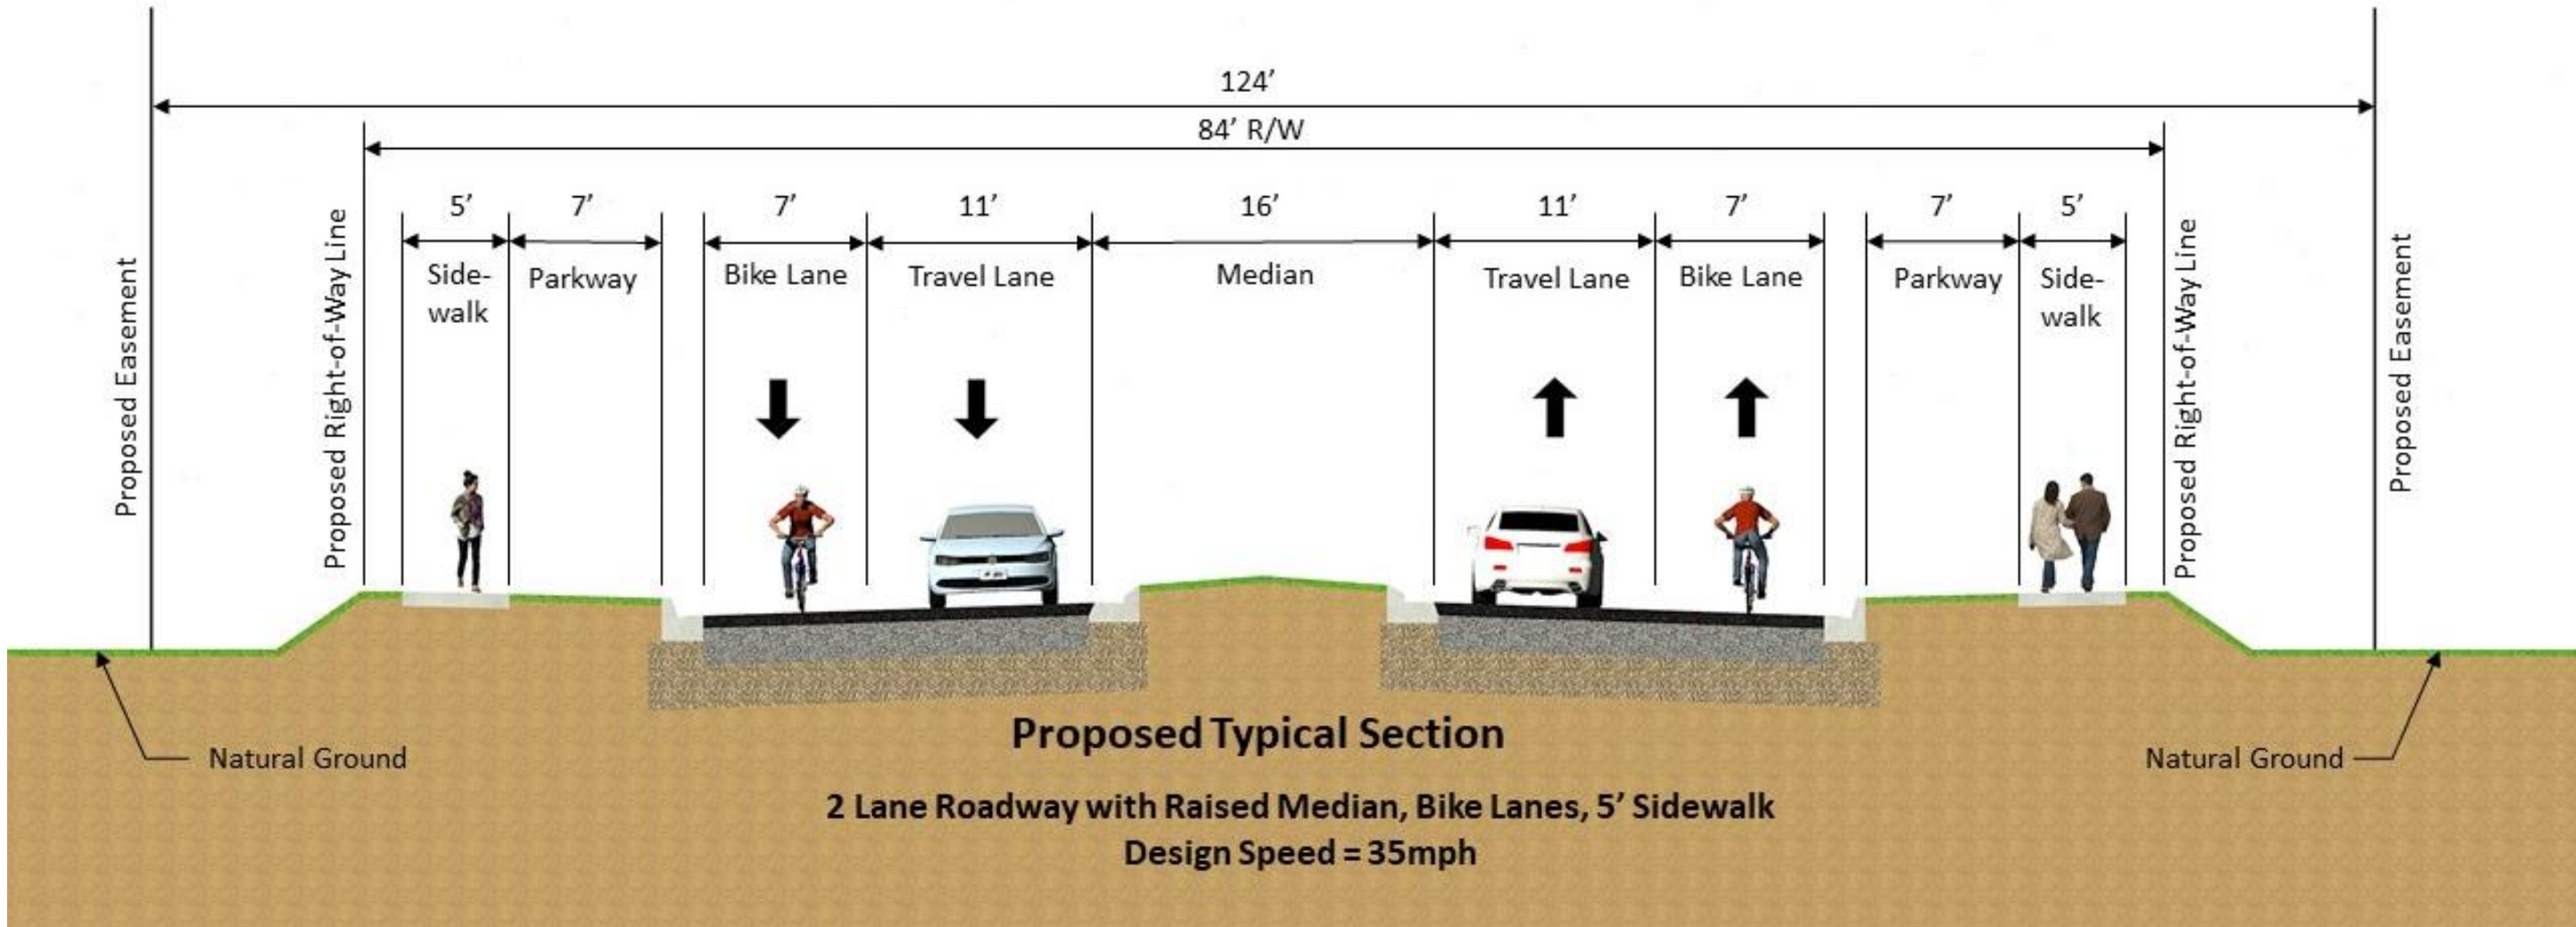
124’

84’ R/W

Proposed Easement

Proposed Right-of-Way Line

5’ Side-walk

7’ Parkway

7’ Bike Lane

11’ Travel Lane

16’ Median

11’ Travel Lane

7’ Bike Lane

7’ Parkway

5’ Side-walk

Proposed Right-of-Way Line

Proposed Easement

Natural Ground

Natural Ground

Proposed Typical Section

2 Lane Roadway with Raised Median, Bike Lanes, 5’ Sidewalk
Design Speed = 35mph